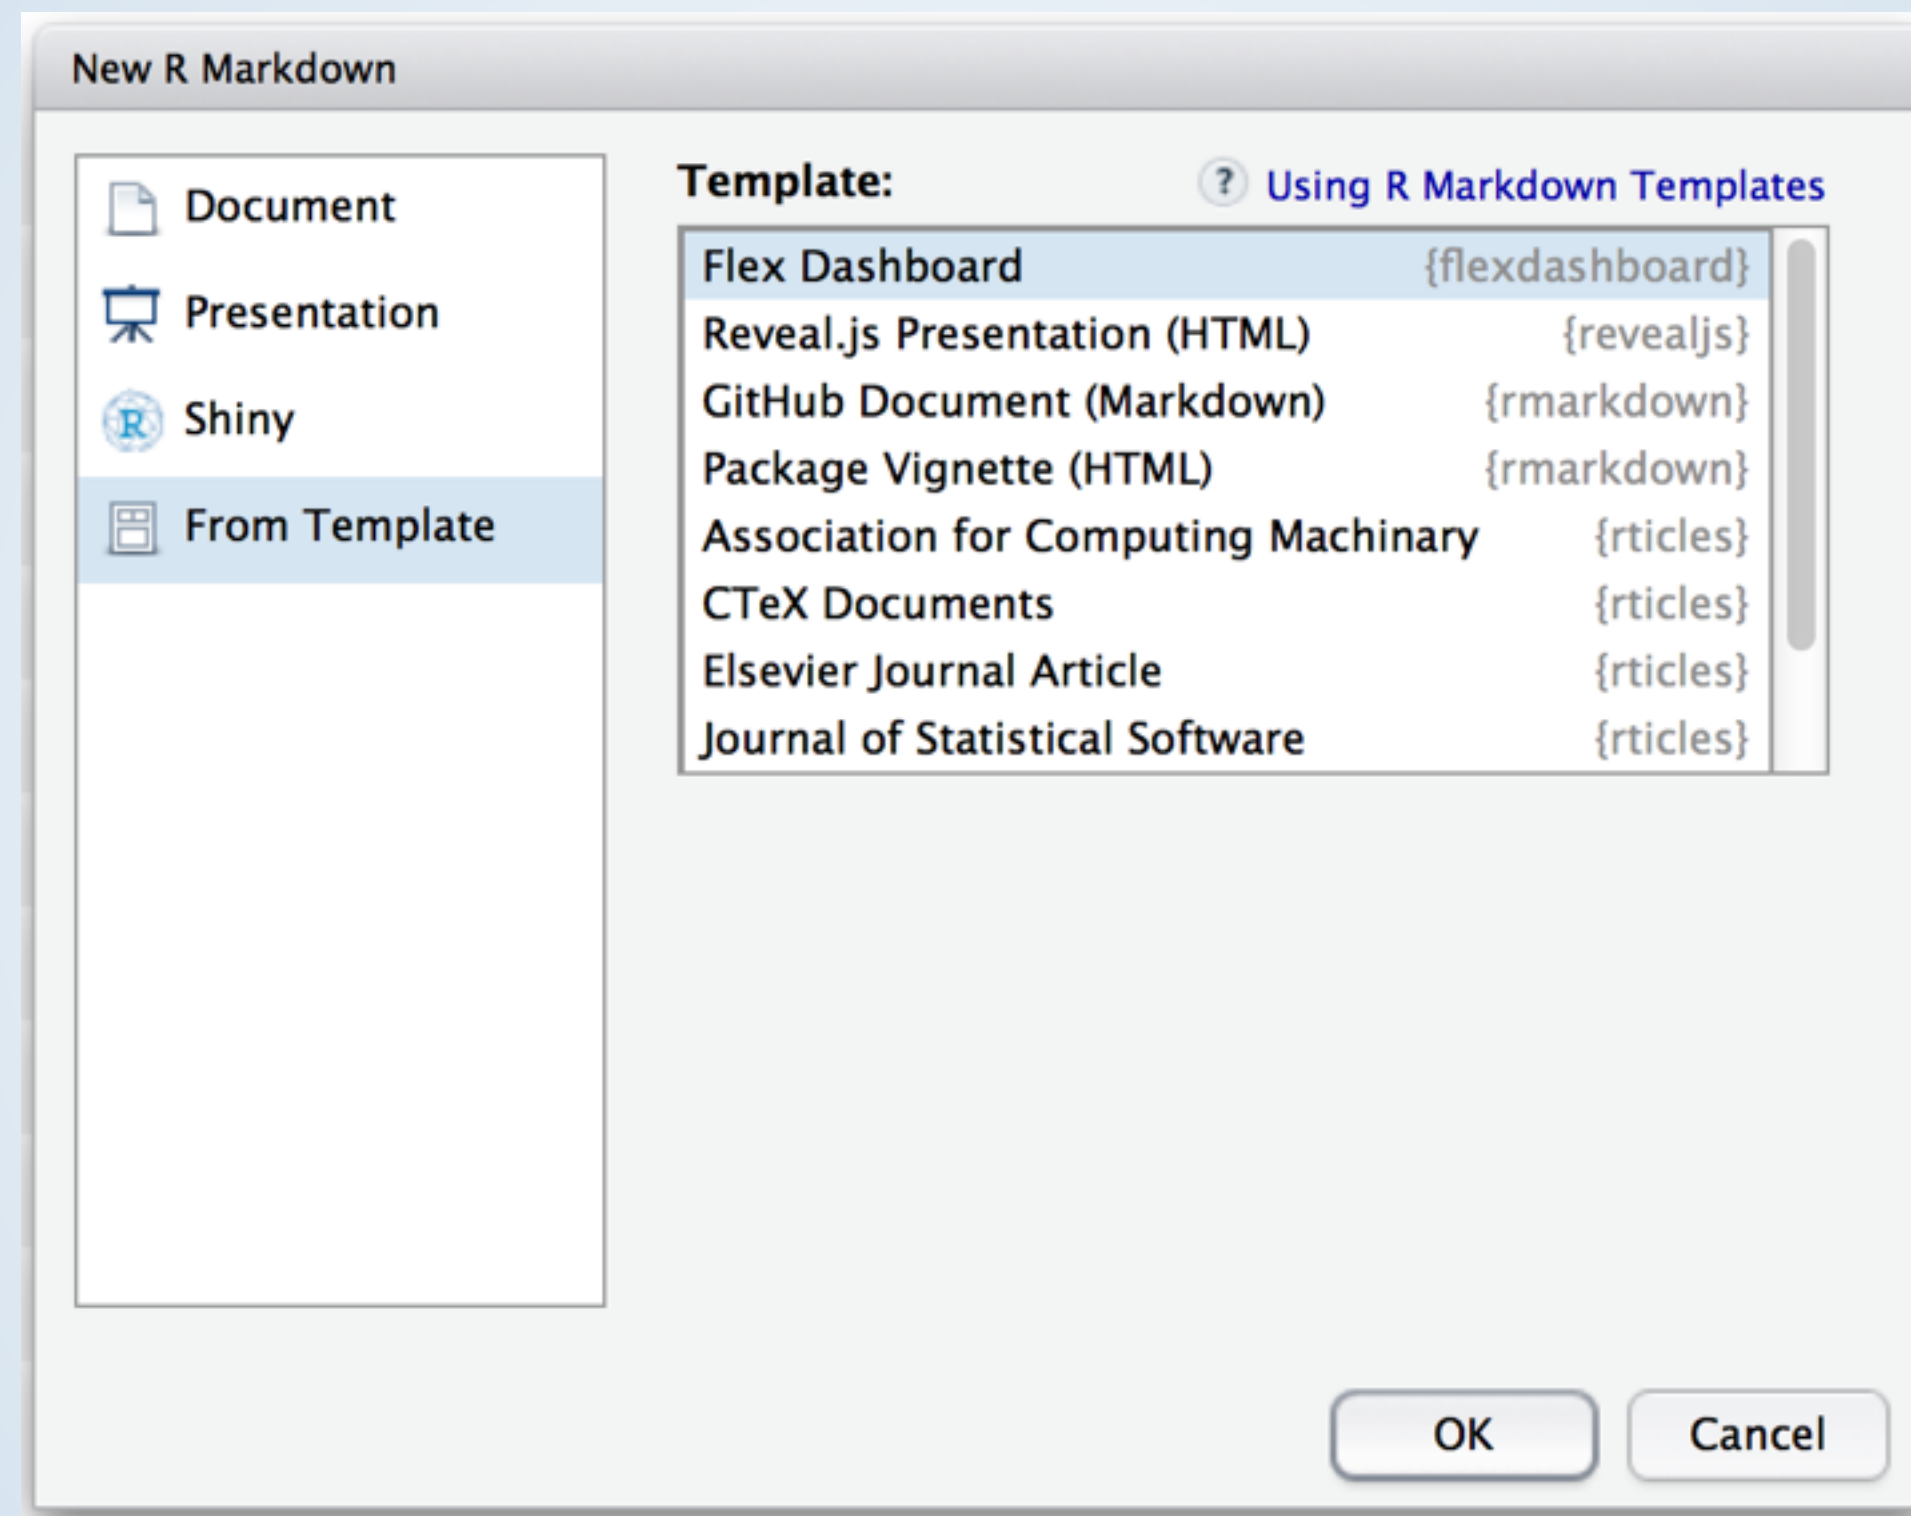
New R Markdown

Document
Presentation
Shiny
From Template

Template:
? Using R Markdown Templates

| | |
|---|---|
| Flex Dashboard | {flexdashboard} |
| Reveal.js Presentation (HTML) | {revealjs} |
| GitHub Document (Markdown) | {rmarkdown} |
| Package Vignette (HTML) | {rmarkdown} |
| Association for Computing Machinary | {rticles} |
| CTeX Documents | {rticles} |
| Elsevier Journal Article | {rticles} |
| Journal of Statistical Software | {rticles} |

OK
Cancel